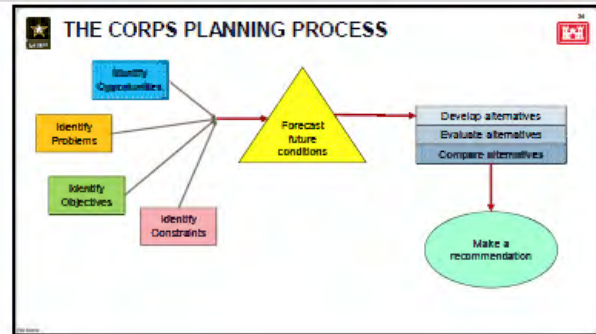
THE CORPS PLANNING PROCESS

Identify Opportunities

Identify Problems

Identify Objectives

Identify Constraints

Forecast future conditions

Develop alternatives

Evaluate alternatives

Compare alternatives

Make a recommendation